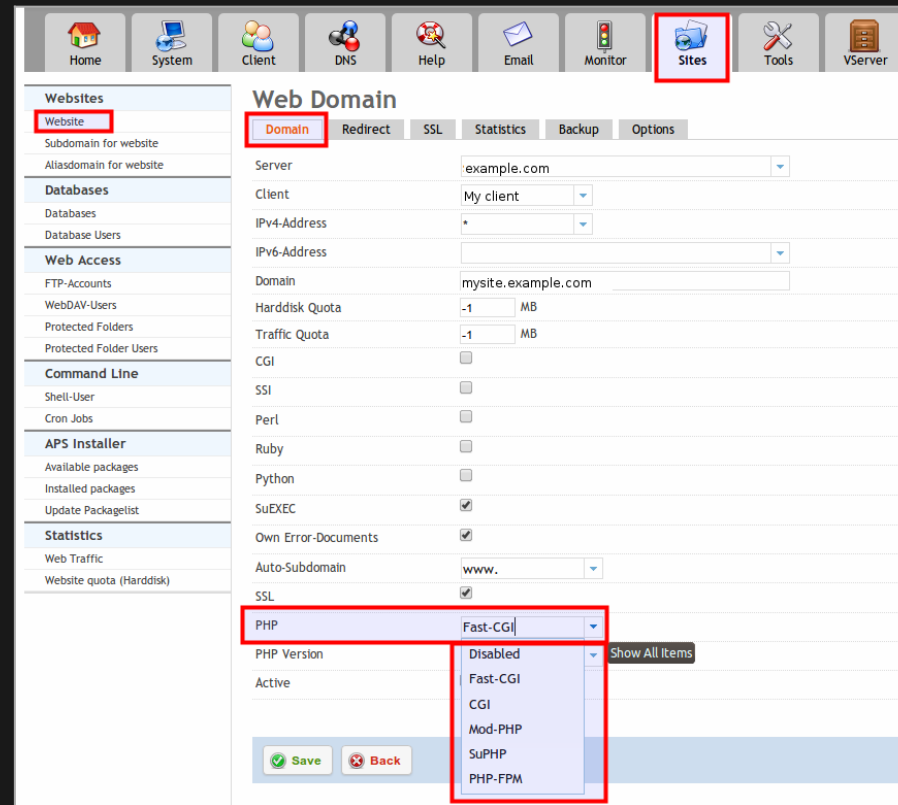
Home System Client DNS Help Email Monitor Sites Tools VServer

Websites
Website
Subdomain for website
Aliasdomain for website
Databases
Databases
Database Users
Web Access
FTP-Accounts
WebDAV-Users
Protected Folders
Protected Folder Users
Command Line
Shell-User
Cron Jobs
APS Installer
Available packages
Installed packages
Update Packagelist
Statistics
Web Traffic
Website quota (Harddisk)

Web Domain

Domain Redirect SSL Statistics Backup Options

| | |
|---|---|
| Server | example.com |
| Client | My client |
| IPv4-Address | * |
| IPv6-Address | |
| Domain | mysite.example.com |
| Harddisk Quota | -1 MB |
| Traffic Quota | -1 MB |
| CGI | |
| SSI | |
| Perl | |
| Ruby | |
| Python | |
| SuEXEC | |
| Own Error-Documents | |
| Auto-Subdomain | www. |
| SSL | |
| PHP | Fast-CGI |
| PHP Version | |
| Active | |

Show All Items

Disabled
Fast-CGI
CGI
Mod-PHP
SuPHP
PHP-FPM

Save Back